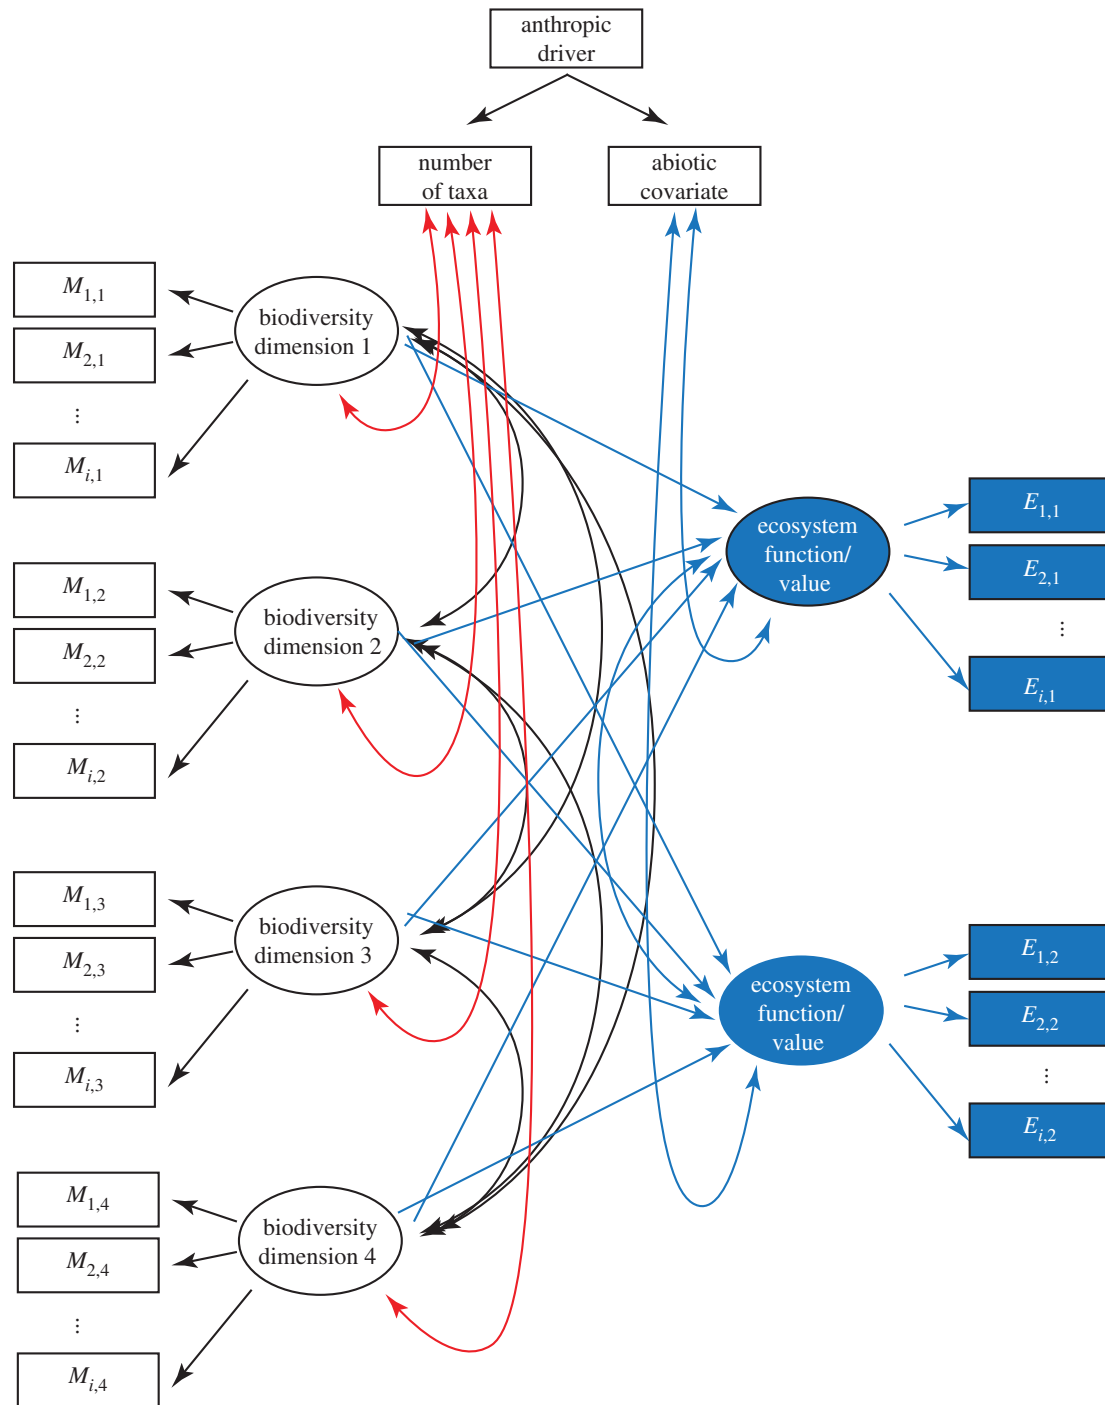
anthropic driver

number of taxa

abiotic covariate

$M_{1,1}$

$M_{2,1}$

⋮

$M_{i,1}$

biodiversity dimension 1

$M_{1,2}$

$M_{2,2}$

⋮

$M_{i,2}$

biodiversity dimension 2

$M_{1,3}$

$M_{2,3}$

⋮

$M_{i,3}$

biodiversity dimension 3

$M_{1,4}$

$M_{2,4}$

⋮

$M_{i,4}$

biodiversity dimension 4

ecosystem function/ value

$E_{1,1}$

$E_{2,1}$

⋮

$E_{i,1}$

ecosystem function/ value

$E_{1,2}$

$E_{2,2}$

⋮

$E_{i,2}$